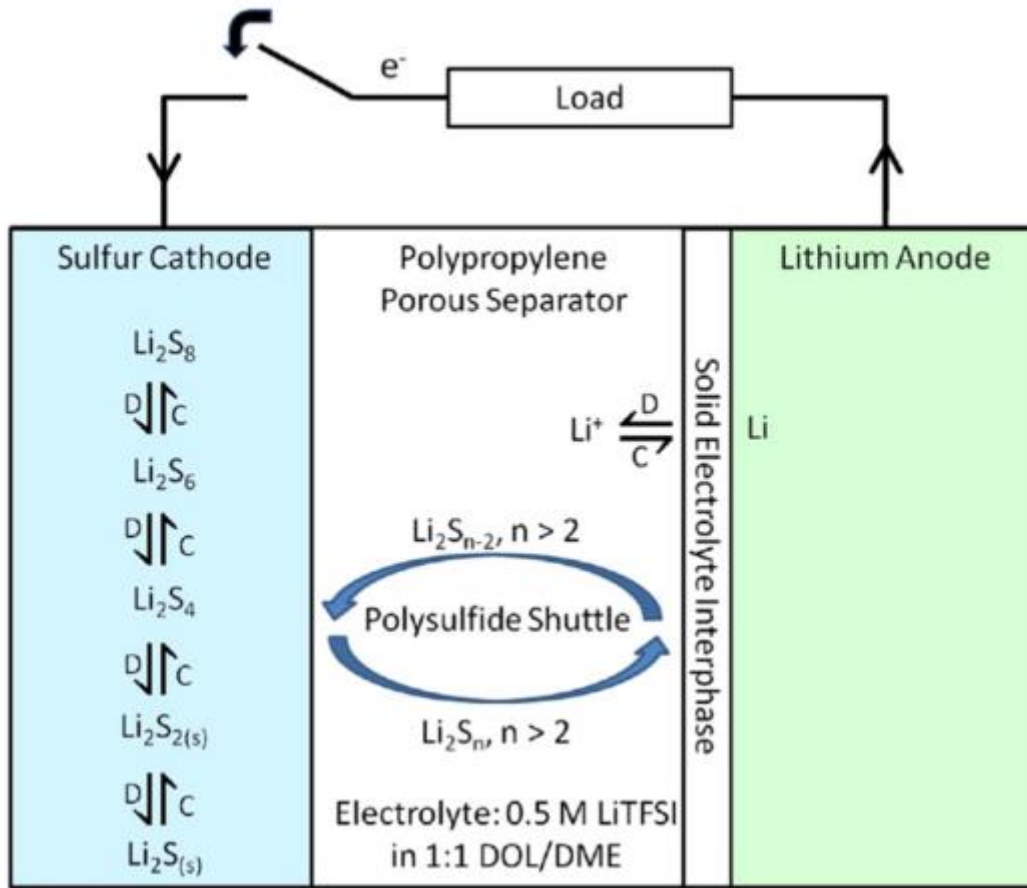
$e^-$

Load

Sulfur Cathode

$Li_2S_8$

D C

$Li_2S_6$

D C

$Li_2S_4$

D C

$Li_2S_{2(s)}$

D C

$Li_2S_{(s)}$

Polypropylene Porous Separator

$Li^+$ D C

$Li_2S_{n-2}$, n > 2

Polysulfide Shuttle

$Li_2S_n$, n > 2

Electrolyte: 0.5 M LiTFSI in 1:1 DOL/DME

Solid Electrolyte Interphase

Lithium Anode

Li